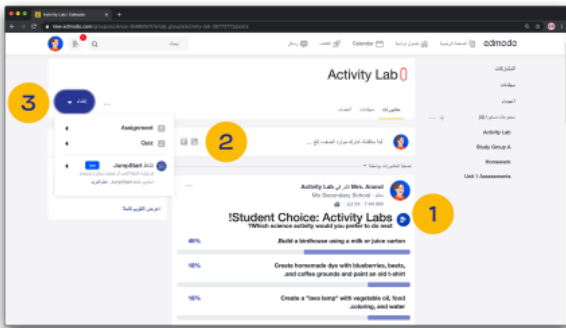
Activity Lab | Edmodo

new.edmodo.com/groups/science-...

edmodo

Calendar

Activity Lab

3

إنشاء

Assignment

Quiz

JumpStart

2

1

Student Choice: Activity Labs!

Which science activity would you prefer to do next?

Mrs. Anand

Activity Lab

Mx Secondary School

46%

Build a birdhouse using a milk or juice carton.

16%

Create homemade dye with blueberries, beets, and coffee grounds and paint an old t-shirt.

16%

Create a "lava lamp" with vegetable oil, food coloring, and water.

Activity Lab

Study Group A

Homework

Unit 1 Assessments